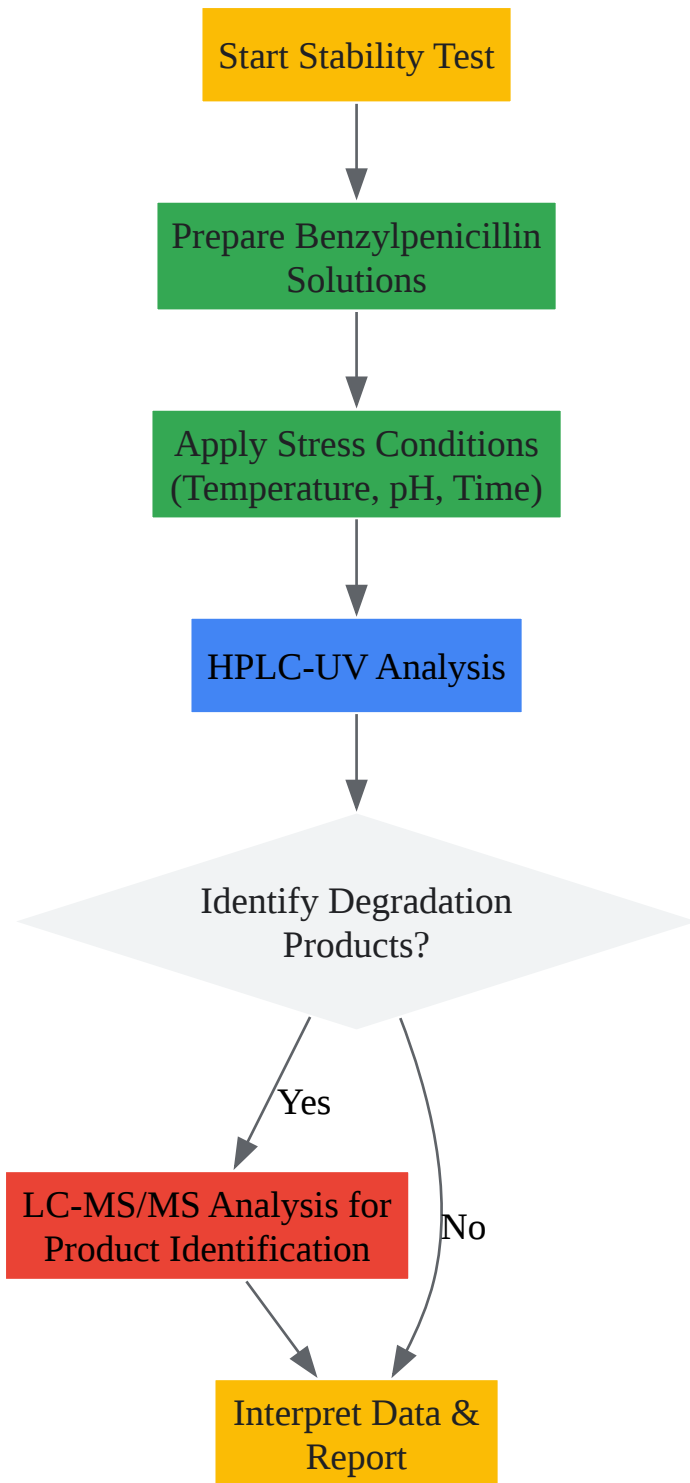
Start Stability Test

Prepare Benzylpenicillin Solutions

Apply Stress Conditions (Temperature, pH, Time)

HPLC-UV Analysis

Identify Degradation Products?

Yes

No

LC-MS/MS Analysis for Product Identification

Interpret Data & Report